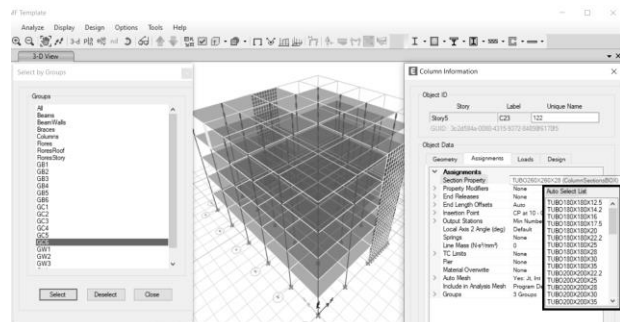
ETemplate

Analyze Display Design Options Tools Help

3-D View

Select by Groups

Groups

All
Beams
BeamWalls
Braces
Columns
Floors
FloorsRoof
FloorsStory
GB1
GB2
GB3
GB4
GB5
GB6
GC1
GC2
GC3
GC4
GC5
GC6
GW1
GW2

Select Deselect Close

Column Information

Object ID

| Story | Label | Unique Name |
|---|---|---|
| Story5 | C23 | 122 |

GUID: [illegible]

Object Data

Geometry Assignments Loads Design

Assignments
Section Property TUBO250X250X28 (ColumnSectionsBOX)
Property Modifiers None
End Releases None
End Length Offsets Auto
Insertion Point CP at 10 -
Output Stations Min Number
Local Axis 2 Angle (deg) Default
Springs None
Line Mass (N-s²/mm²) 0
TC Limits None
Pier None
Material Overwrite None
Auto Mesh Yes; Jt. Int
Include in Analysis Mesh Program De
Groups 3 Groups

Auto Select List
TUBO180X180X12.5
TUBO180X180X14.2
TUBO180X180X16
TUBO180X180X17.5
TUBO180X180X20
TUBO180X180X22.2
TUBO180X180X25
TUBO180X180X28
TUBO180X180X30
TUBO180X180X35
TUBO200X200X22.2
TUBO200X200X25
TUBO200X200X28
TUBO200X200X30
TUBO200X200X35